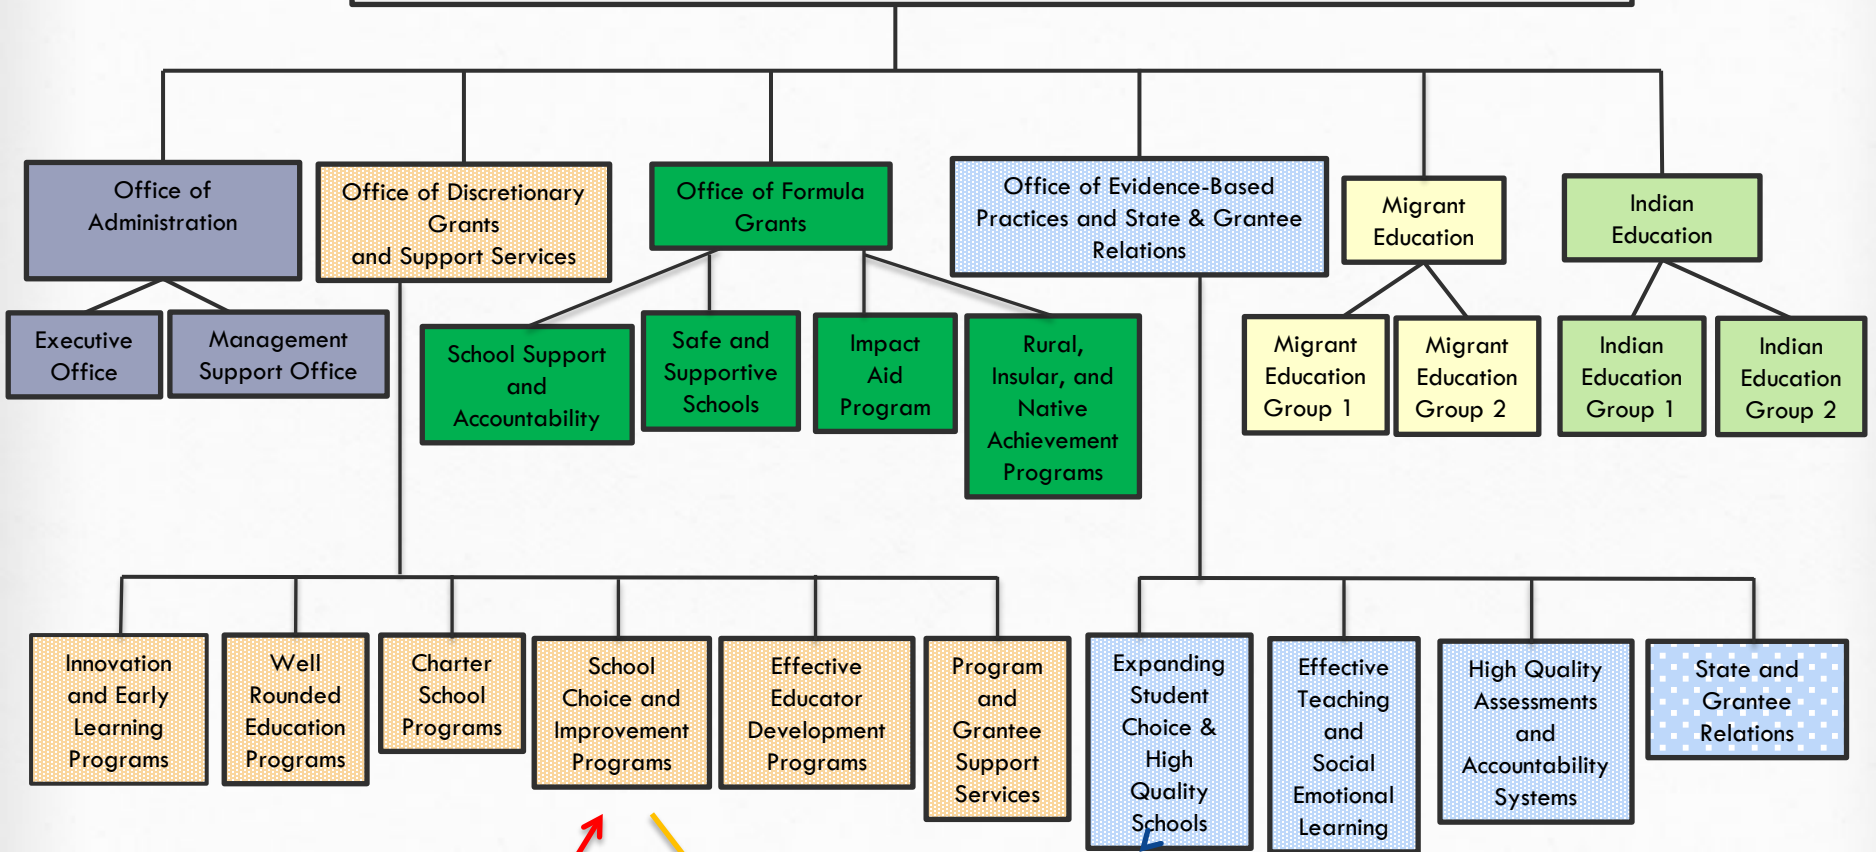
Office of Administration

Executive Office

Management Support Office

Office of Discretionary Grants and Support Services

Office of Formula Grants

School Support and Accountability

Safe and Supportive Schools

Impact Aid Program

Rural, Insular, and Native Achievement Programs

Office of Evidence-Based Practices and State & Grantee Relations

Migrant Education

Migrant Education Group 1

Migrant Education Group 2

Indian Education

Indian Education Group 1

Indian Education Group 2

Innovation and Early Learning Programs

Well Rounded Education Programs

Charter School Programs

School Choice and Improvement Programs

Effective Educator Development Programs

Program and Grantee Support Services

Expanding Student Choice & High Quality Schools

Effective Teaching and Social Emotional Learning

High Quality Assessments and Accountability Systems

State and Grantee Relations